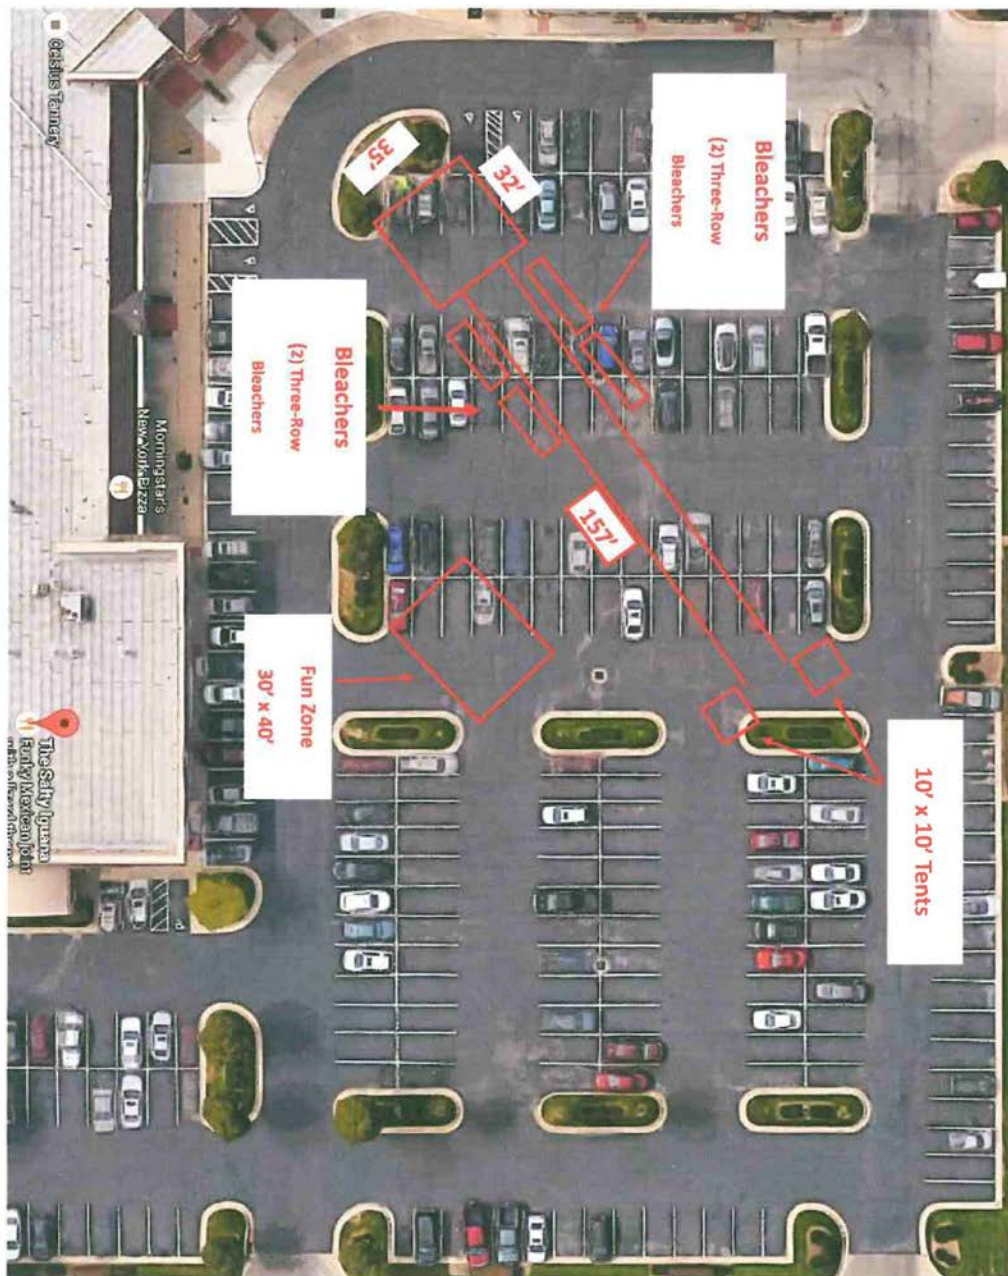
Bleachers
(2) Three-Row Bleachers

35'

32'

Bleachers
(2) Three-Row Bleachers

157'

Fun Zone
30' x 40'

10' x 10' Tents

Morningstar's New York Pizza

The Salty Iguana
Funky Mexican Joint
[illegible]

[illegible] Tannery